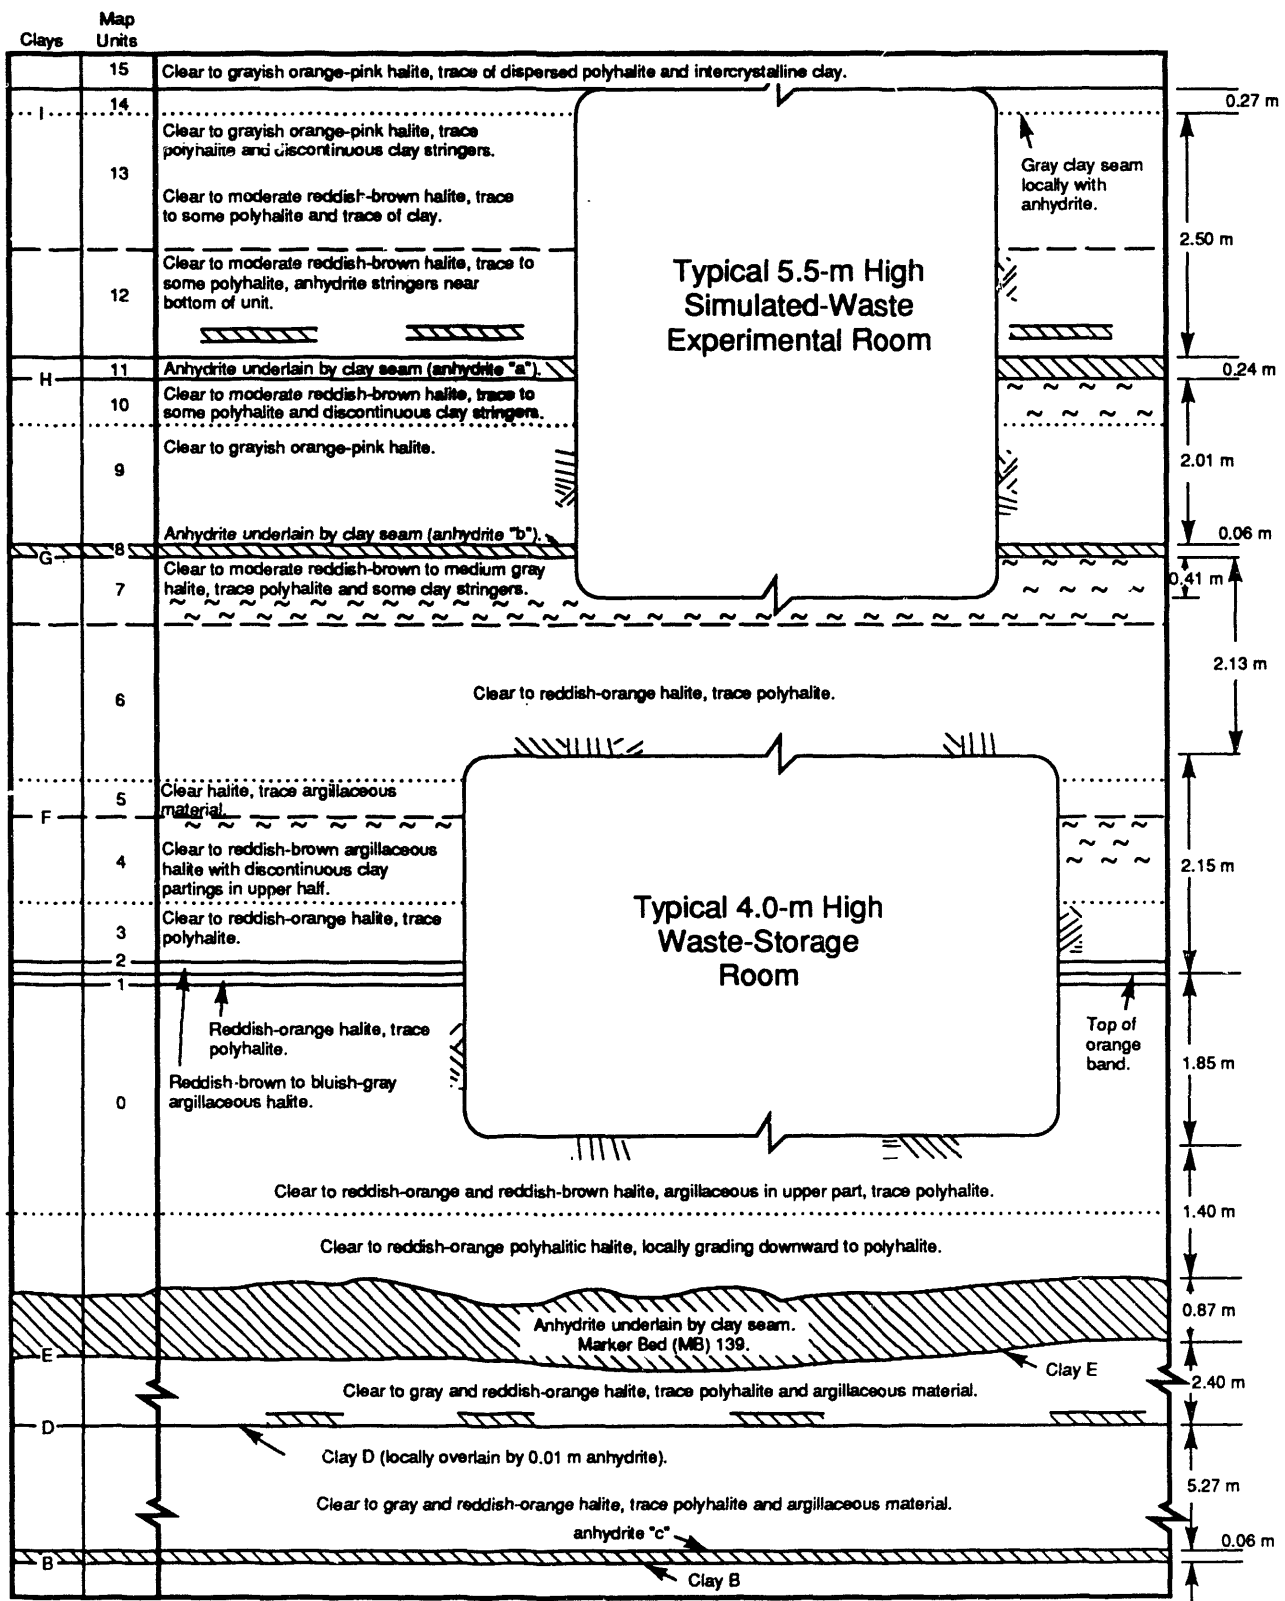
Clays

Map Units

15 Clear to grayish orange-pink halite, trace of dispersed polyhalite and intercrystalline clay.

I

14

0.27 m

13 Clear to grayish orange-pink halite, trace polyhalite and discontinuous clay stringers.

Clear to moderate reddish-brown halite, trace to some polyhalite and trace of clay.

Gray clay seam locally with anhydrite.

2.50 m

12 Clear to moderate reddish-brown halite, trace to some polyhalite, anhydrite stringers near bottom of unit.

Typical 5.5-m High Simulated-Waste Experimental Room

H

11 Anhydrite underlain by clay seam (anhydrite "a").

0.24 m

10 Clear to moderate reddish-brown halite, trace to some polyhalite and discontinuous clay stringers.

9 Clear to grayish orange-pink halite.

2.01 m

Anhydrite underlain by clay seam (anhydrite "b").

0.06 m

G

8

7 Clear to moderate reddish-brown to medium gray halite, trace polyhalite and some clay stringers.

0.41 m

2.13 m

6 Clear to reddish-orange halite, trace polyhalite.

5 Clear halite, trace argillaceous material.

F

4 Clear to reddish-brown argillaceous halite with discontinuous clay partings in upper half.

2.15 m

3 Clear to reddish-orange halite, trace polyhalite.

Typical 4.0-m High Waste-Storage Room

2

1

Reddish-orange halite, trace polyhalite.

Top of orange band.

1.85 m

0

Reddish-brown to bluish-gray argillaceous halite.

Clear to reddish-orange and reddish-brown halite, argillaceous in upper part, trace polyhalite.

1.40 m

Clear to reddish-orange polyhalitic halite, locally grading downward to polyhalite.

0.87 m

Anhydrite underlain by clay seam. Marker Bed (MB) 139.

E

Clay E

Clear to gray and reddish-orange halite, trace polyhalite and argillaceous material.

2.40 m

D

Clay D (locally overlain by 0.01 m anhydrite).

5.27 m

Clear to gray and reddish-orange halite, trace polyhalite and argillaceous material.

anhydrite "c"

0.06 m

B

Clay B